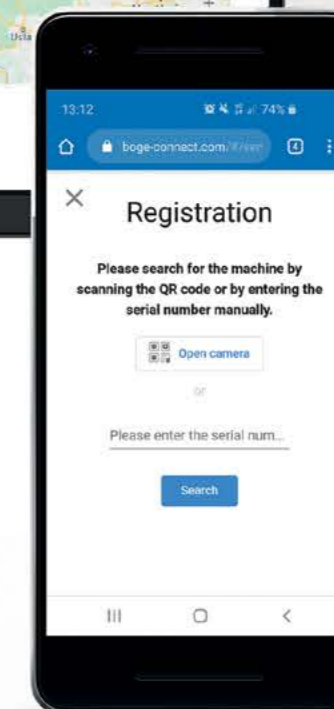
Usla

13:12

74%

boge-connect.com/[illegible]

4

Registration

Please search for the machine by scanning the QR code or by entering the serial number manually.

Open camera

or

Please enter the serial num...

Search